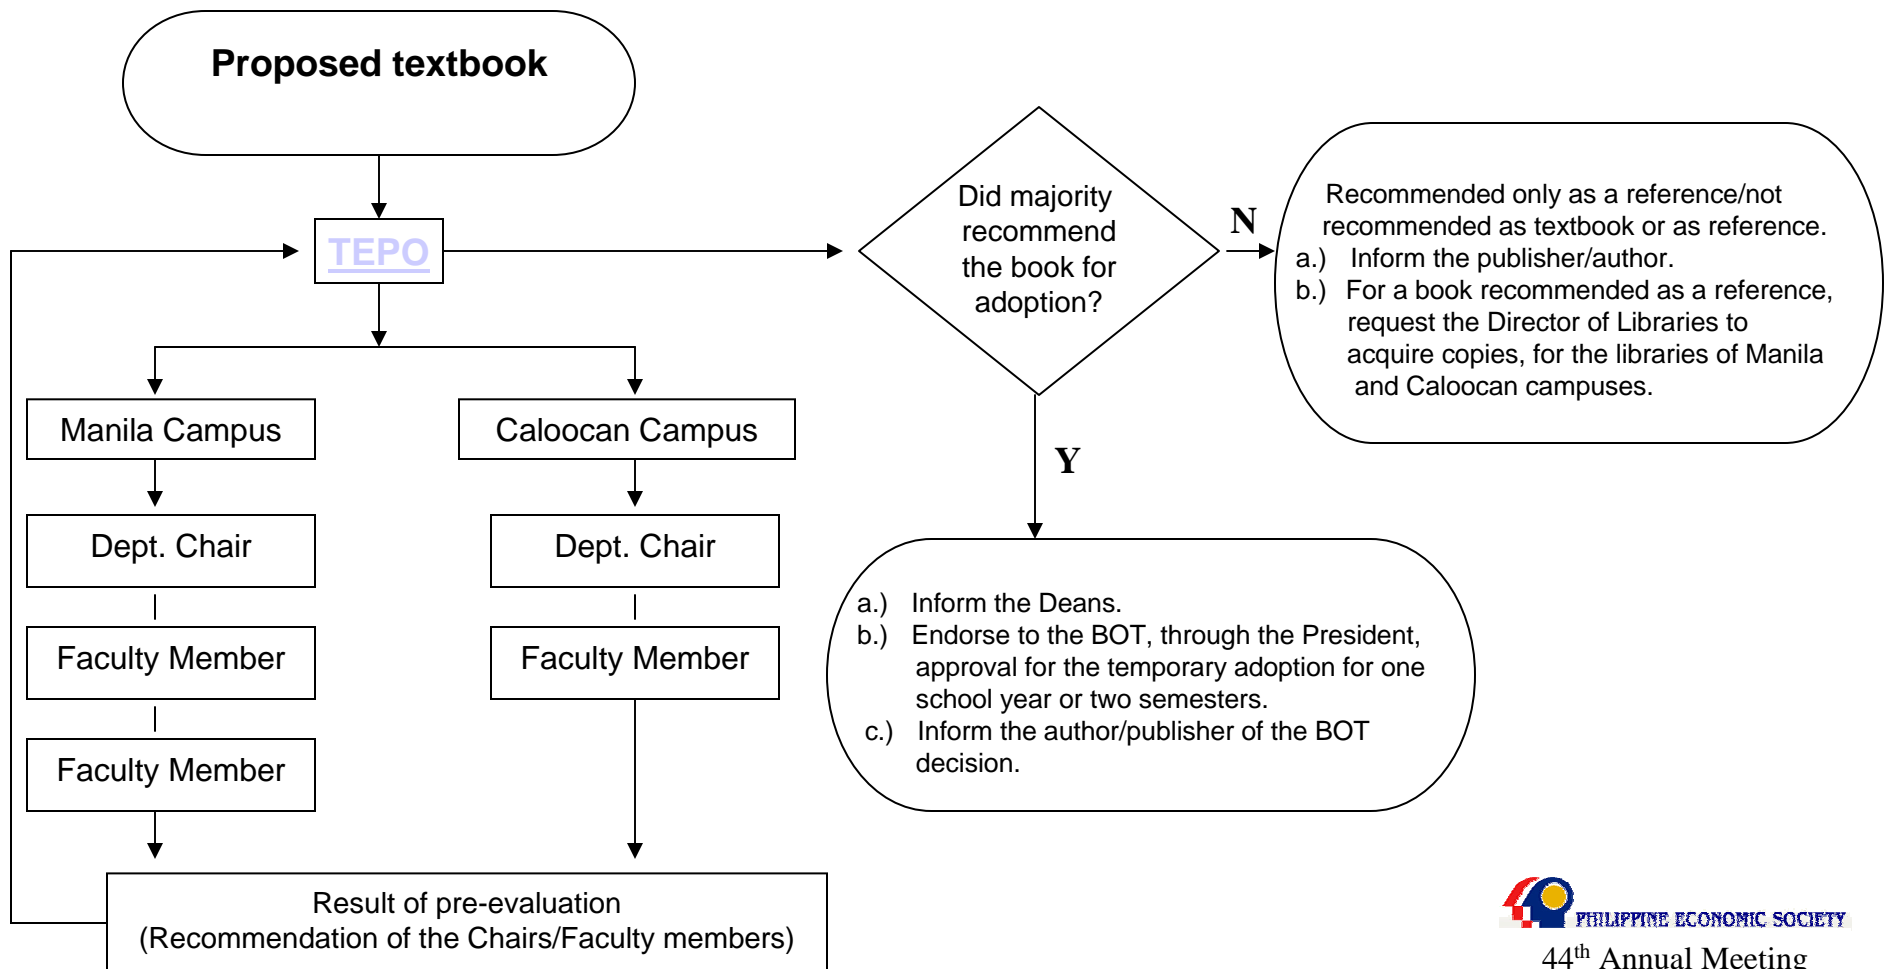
Proposed textbook

TEPO

Did majority recommend the book for adoption?

N

Recommended only as a reference/not recommended as textbook or as reference.
a.) Inform the publisher/author.
b.) For a book recommended as a reference, request the Director of Libraries to acquire copies, for the libraries of Manila and Caloocan campuses.

Manila Campus

Caloocan Campus

Dept. Chair

Dept. Chair

Faculty Member

Faculty Member

Faculty Member

Y

a.) Inform the Deans.
b.) Endorse to the BOT, through the President, approval for the temporary adoption for one school year or two semesters.
c.) Inform the author/publisher of the BOT decision.

Result of pre-evaluation
(Recommendation of the Chairs/Faculty members)

PHILIPPINE ECONOMIC SOCIETY
44$^{th}$ Annual Meeting